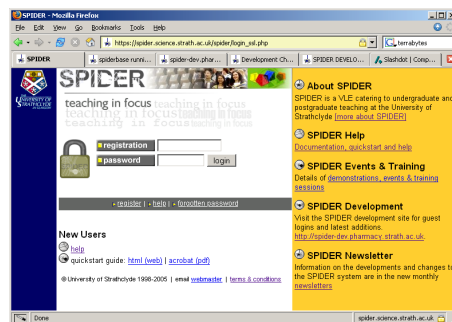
SPIDER - Mozilla Firefox

File Edit View Go Bookmarks Tools Help

https://spider.science.strath.ac.uk/spider/login_ssl.php

terrabytes

SPIDER | spiderbase runni... | spider-dev.phar... | Development Ch... | SPIDER DEVELO... | Slashdot | Comp...

UNIVERSITY OF STRATHCLYDE

SPIDER

teaching in focus teaching in focus teaching in focus teaching in focus teaching in focus

registration

password

login

register | help | forgotten password

New Users

help

quickstart guide: html (web) | acrobat (pdf)

© University of Strathclyde 1998-2005 | email webmaster | terms & conditions

About SPIDER

SPIDER is a VLE catering to undergraduate and postgraduate teaching at the University of Strathclyde [more about SPIDER]

SPIDER Help

Documentation, quickstart and help

SPIDER Events & Training

Details of demonstrations, events & training sessions

SPIDER Development

Visit the SPIDER development site for guest logins and latest additions. http://spider-dev.pharmacy.strath.ac.uk.

SPIDER Newsletter

Information on the developments and changes to the SPIDER system are in the new monthly newsletters

Done

spider.science.strath.ac.uk